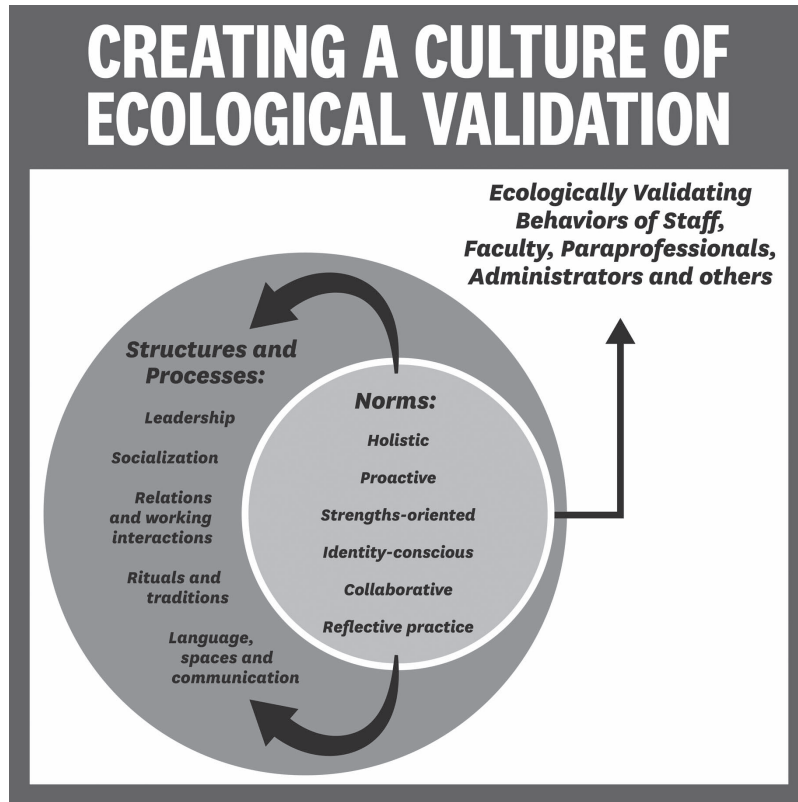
CREATING A CULTURE OF ECOLOGICAL VALIDATION

Ecologically Validating Behaviors of Staff, Faculty, Paraprofessionals, Administrators and others

Structures and Processes:

Leadership

Socialization

Relations and working interactions

Rituals and traditions

Language, spaces and communication

Norms:

Holistic

Proactive

Strengths-oriented

Identity-conscious

Collaborative

Reflective practice